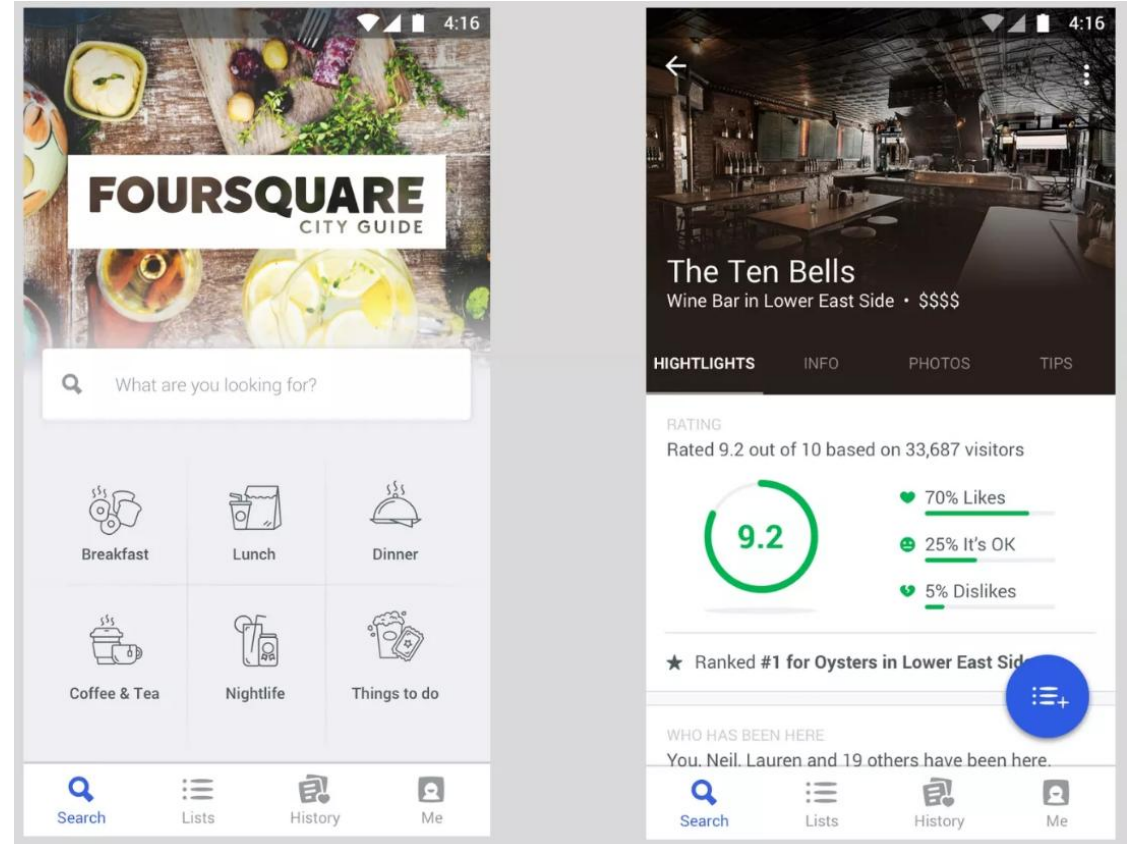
4:16

FOURSQUARE
CITY GUIDE

What are you looking for?

Breakfast
Lunch
Dinner
Coffee & Tea
Nightlife
Things to do

Search
Lists
History
Me

4:16

The Ten Bells
Wine Bar in Lower East Side • $$$$

HIGHTLIGHTS
INFO
PHOTOS
TIPS

RATING
Rated 9.2 out of 10 based on 33,687 visitors

9.2

70% Likes
25% It's OK
5% Dislikes

Ranked **#1 for Oysters in Lower East Sid**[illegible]

WHO HAS BEEN HERE
You, Neil, Lauren and 19 others have been here.

Search
Lists
History
Me